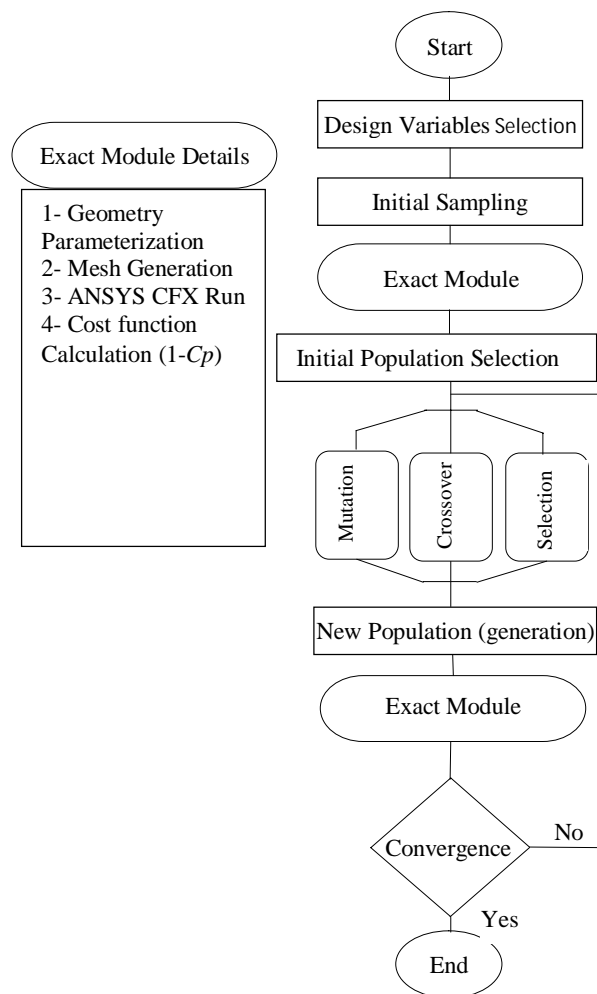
Start

Design Variables Selection

Initial Sampling

Exact Module

Initial Population Selection

Mutation

Crossover

Selection

New Population (generation)

Exact Module

Convergence

No

Yes

End

Exact Module Details

1- Geometry Parameterization
2- Mesh Generation
3- ANSYS CFX Run
4- Cost function Calculation (1-$Cp$)